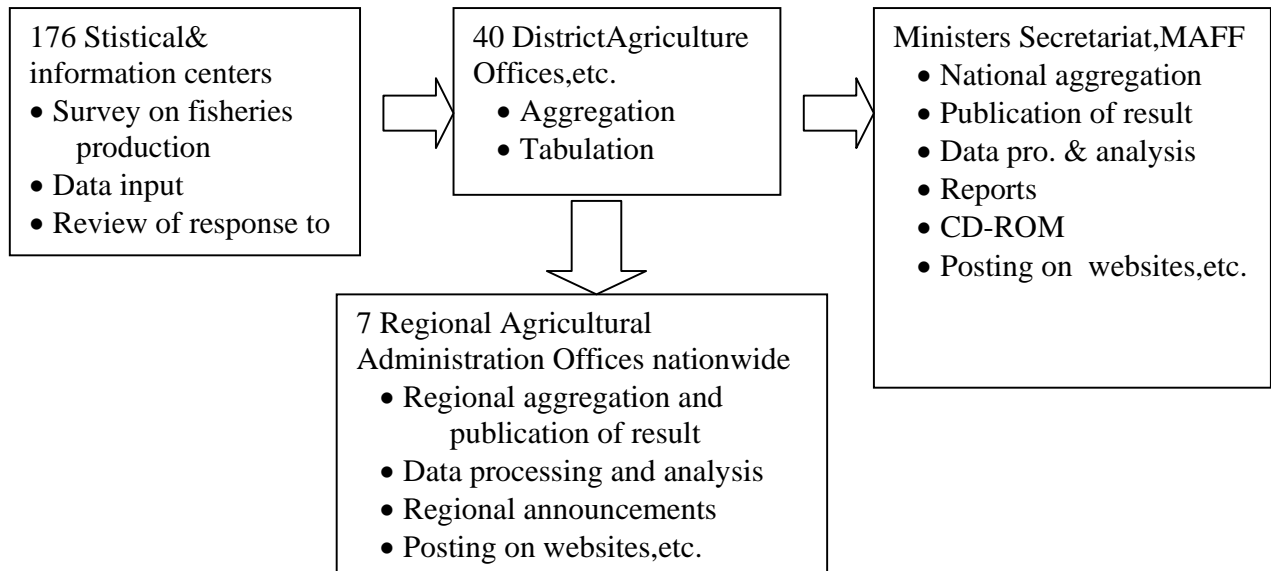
176 Stistical& information centers
• Survey on fisheries production
• Data input
• Review of response to

40 DistrictAgriculture Offices,etc.
• Aggregation
• Tabulation

Ministers Secretariat,MAFF
• National aggregation
• Publication of result
• Data pro. & analysis
• Reports
• CD-ROM
• Posting on websites,etc.

7 Regional Agricultural Administration Offices nationwide
• Regional aggregation and publication of result
• Data processing and analysis
• Regional announcements
• Posting on websites,etc.